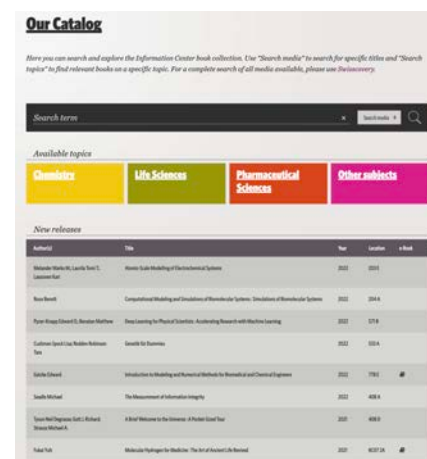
Our Catalog

Here you can search and explore the Information Center book collection. Use "Search media" to search for specific titles and "Search topics" to find relevant books on a specific topic. For a complete search of all media available, please use Swisscovery.

Search term

× Search media

Available topics

Chemistry

Life Sciences

Pharmaceutical Sciences

Other subjects

New releases

| Author(s) | Title | Year | Location | e-Book |
|---|---|---|---|---|
| Melander Marko M.; Laurila Tomi T.; Laasonen Kari | Atomic-Scale Modelling of Electrochemical Systems | 2022 | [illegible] | |
| Rosa Benoît | Computational Modeling and Simulations of Biomolecular Systems: Simulations of Biomolecular Systems | 2022 | 204 A | |
| Pyzer-Knapp Edward O.; Benatan Matthew | Deep Learning for Physical Scientists: Accelerating Research with Machine Learning | 2022 | 573 B | |
| Cushman Speck Lisa; Redden Robinson Tara | Genetik für Dummies | 2022 | 555 A | |
| Gatzke Edward | Introduction to Modeling and Numerical Methods for Biomedical and Chemical Engineers | 2022 | 778 C | |
| Seadle Michael | The Measurement of Information Integrity | 2022 | 408 A | |
| Tyson Neil Degrasse; Gott J. Richard; Strauss Michael A. | A Brief Welcome to the Universe: A Pocket-Sized Tour | 2021 | 408 B | |
| Fukai Yuh | Molecular Hydrogen for Medicine: The Art of Ancient Life Revived | 2021 | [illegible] | |